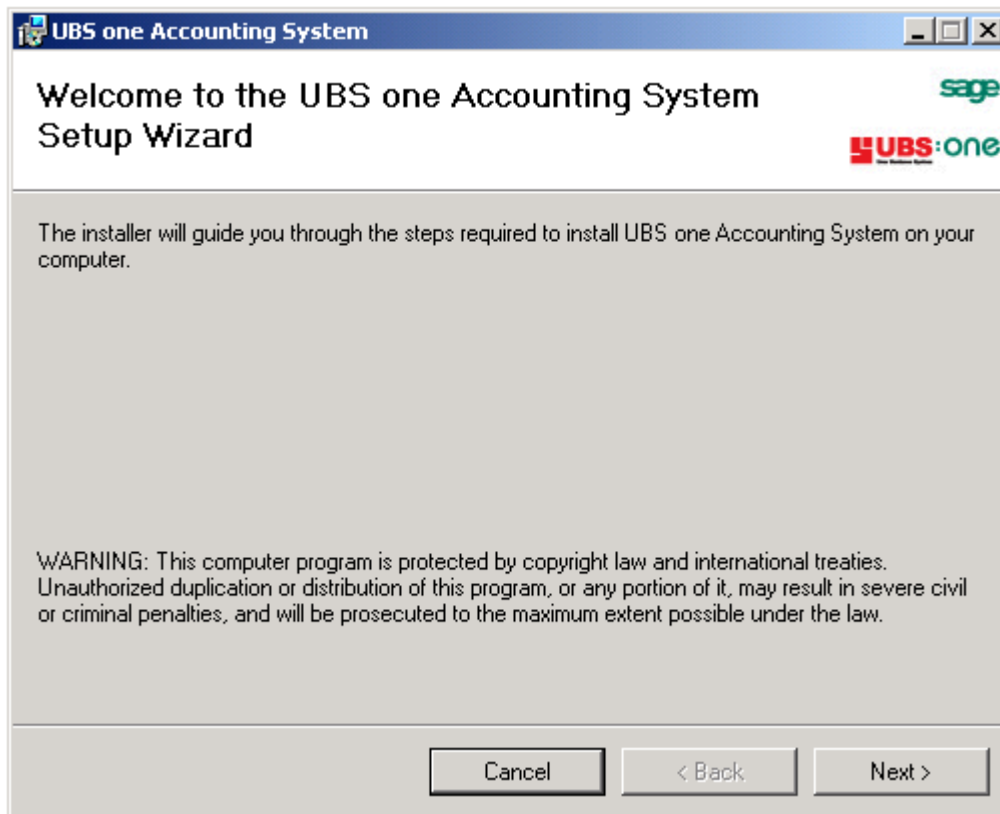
UBS one Accounting System

Welcome to the UBS one Accounting System Setup Wizard

sage

UBS:one

The installer will guide you through the steps required to install UBS one Accounting System on your computer.

WARNING: This computer program is protected by copyright law and international treaties. Unauthorized duplication or distribution of this program, or any portion of it, may result in severe civil or criminal penalties, and will be prosecuted to the maximum extent possible under the law.

Cancel

< Back

Next >